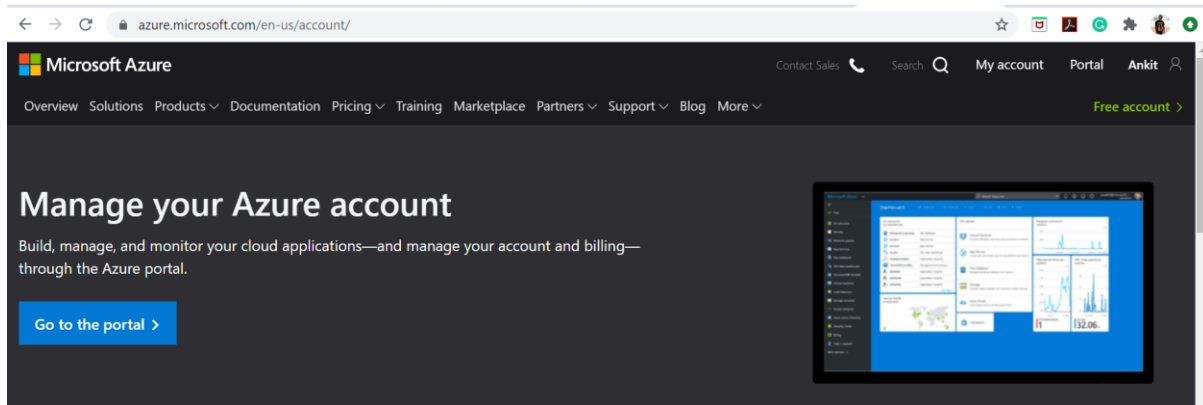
azure.microsoft.com/en-us/account/

Microsoft Azure

Contact Sales Search My account Portal Ankit

Overview Solutions Products Documentation Pricing Training Marketplace Partners Support Blog More

Free account >

Manage your Azure account

Build, manage, and monitor your cloud applications—and manage your account and billing—through the Azure portal.

Go to the portal >

Microsoft Azure

Dashboard

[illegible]

1

32.06